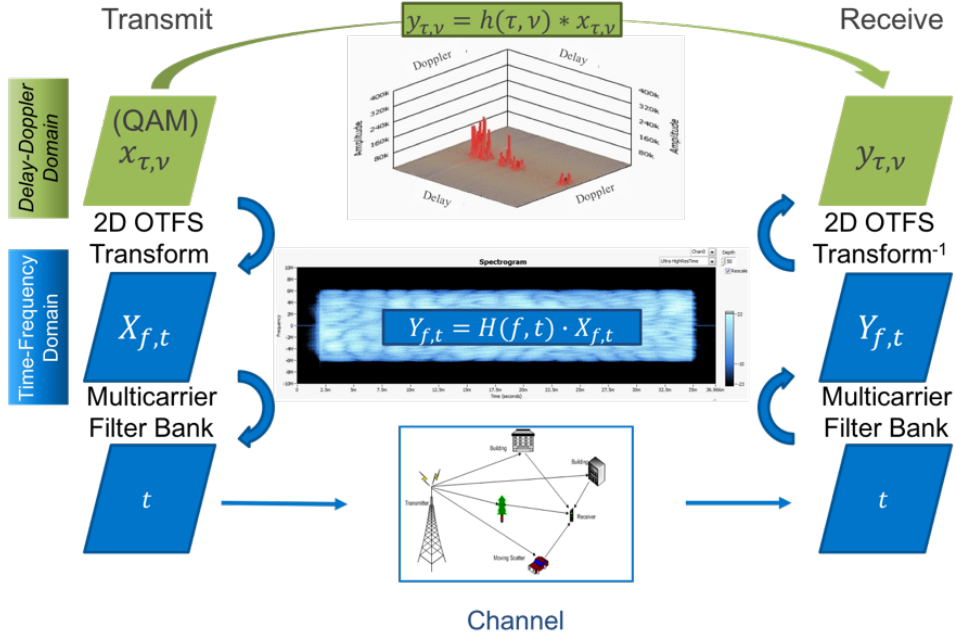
Transmit

$y_{\tau,\nu} = h(\tau,\nu) * x_{\tau,\nu}$

Receive

Delay-Doppler Domain

(QAM) $x_{\tau,\nu}$

Doppler

Delay

400k
320k
240k
160k
80k

Amplitude

Delay

Doppler

$y_{\tau,\nu}$

2D OTFS Transform

2D OTFS Transform$^{-1}$

Time-Frequency Domain

$X_{f,t}$

Spectrogram

Chan0

Ultra HighResTime

Depth

50

Rescale

Frequency

Time (seconds)

$Y_{f,t} = H(f,t) \cdot X_{f,t}$

$Y_{f,t}$

Multicarrier Filter Bank

Multicarrier Filter Bank

$t$

Building

Building

Transmitter

Receiver

Moving Scatter

$t$

Channel